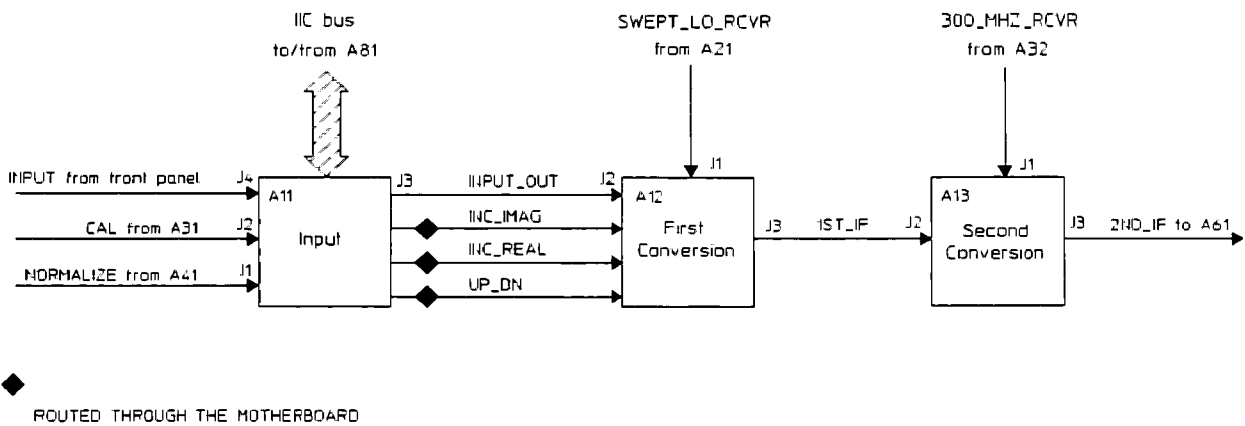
IIC bus
to/from A81

SWEPT_LO_RCVR
from A21

300_MHZ_RCVR
from A32

INPUT from front panel J4
CAL from A31 J2
NORMALIZE from A41 J1

A11
Input

J3
INPUT_OUT
INC_IMAG
INC_REAL
UP_DN

J2
A12
First
Conversion
J1

J3
1ST_IF
J2

A13
Second
Conversion
J1

J3
2ND_IF to A61

ROUTED THROUGH THE MOTHERBOARD